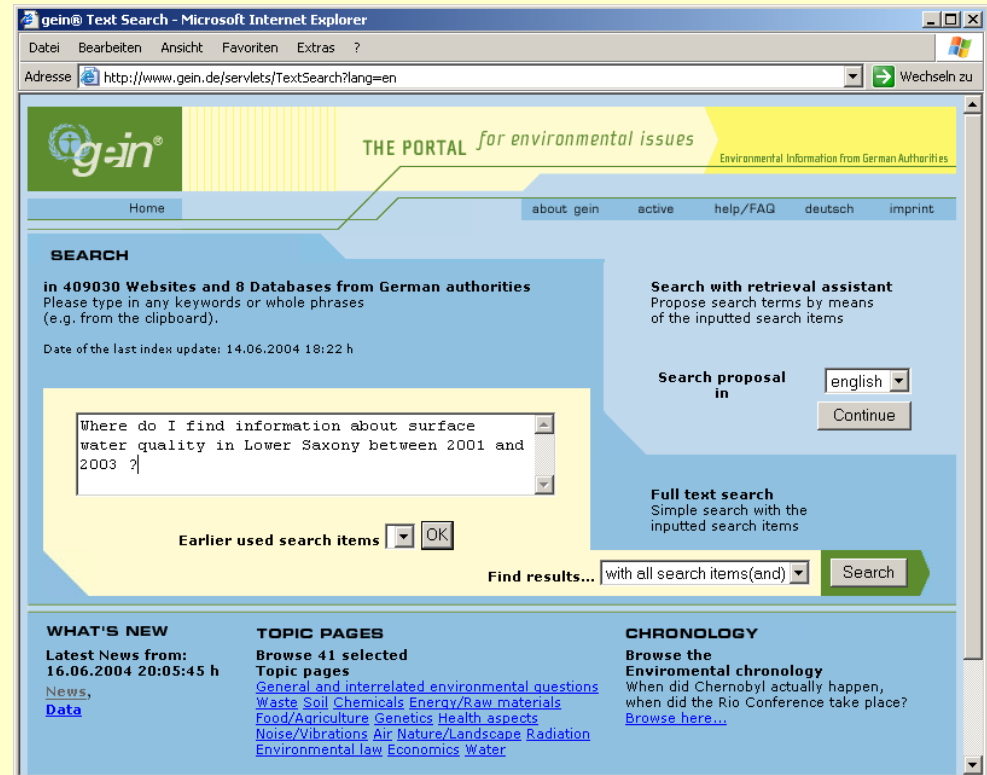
gein® Text Search - Microsoft Internet Explorer

Datei Bearbeiten Ansicht Favoriten Extras ?

Adresse http://www.gein.de/servlets/TextSearch?lang=en Wechseln zu

gein®

THE PORTAL for environmental issues

Environmental Information from German Authorities

Home

about gein active help/FAQ deutsch imprint

SEARCH

in 409030 Websites and 8 Databases from German authorities
Please type in any keywords or whole phrases (e.g. from the clipboard).

Date of the last index update: 14.06.2004 18:22 h

Search with retrieval assistant
Propose search terms by means of the inputted search items

Search proposal in

english

Continue

Where do I find information about surface water quality in Lower Saxony between 2001 and 2003 ?

Full text search
Simple search with the inputted search items

Earlier used search items OK

Find results... with all search items(and) Search

WHAT'S NEW

Latest News from: 16.06.2004 20:05:45 h
News, Data

TOPIC PAGES

Browse 41 selected Topic pages
General and interrelated environmental questions
Waste Soil Chemicals Energy/Raw materials
Food/Agriculture Genetics Health aspects
Noise/Vibrations Air Nature/Landscape Radiation
Environmental law Economics Water

CHRONOLOGY

Browse the Enviromental chronology
When did Chernobyl actually happen, when did the Rio Conference take place?
Browse here...